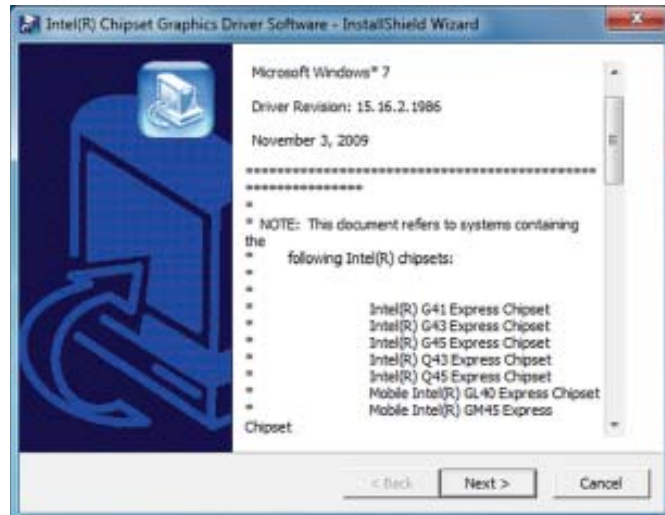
Intel(R) Chipset Graphics Driver Software - InstallShield Wizard

Microsoft Windows* 7

Driver Revision: 15.16.2.1986

November 3, 2009

************************************************************************

*
* NOTE: This document refers to systems containing the
* following Intel(R) chipsets:
*
*
* Intel(R) G41 Express Chipset
* Intel(R) G43 Express Chipset
* Intel(R) G45 Express Chipset
* Intel(R) Q43 Express Chipset
* Intel(R) Q45 Express Chipset
* Mobile Intel(R) GL40 Express Chipset
* Mobile Intel(R) GM45 Express Chipset

< Back | Next > | Cancel